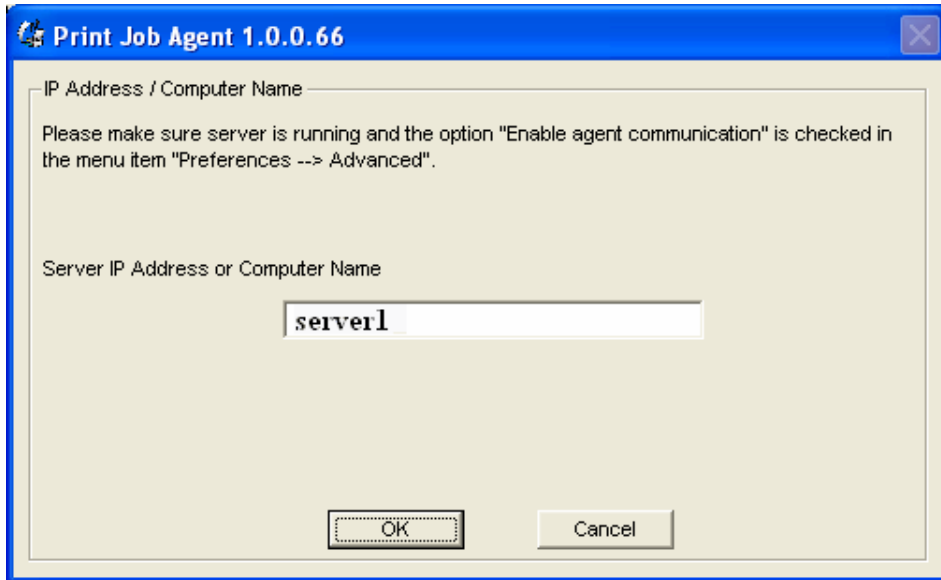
Print Job Agent 1.0.0.66

IP Address / Computer Name

Please make sure server is running and the option "Enable agent communication" is checked in the menu item "Preferences --> Advanced".

Server IP Address or Computer Name

server1

OK

Cancel